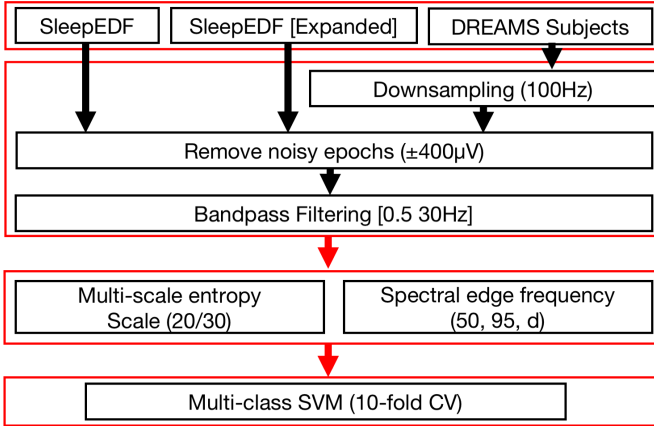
SleepEDF

SleepEDF [Expanded]

DREAMS Subjects

Downsampling (100Hz)

Remove noisy epochs (±400μV)

Bandpass Filtering [0.5 30Hz]

Multi-scale entropy
Scale (20/30)

Spectral edge frequency
(50, 95, d)

Multi-class SVM (10-fold CV)